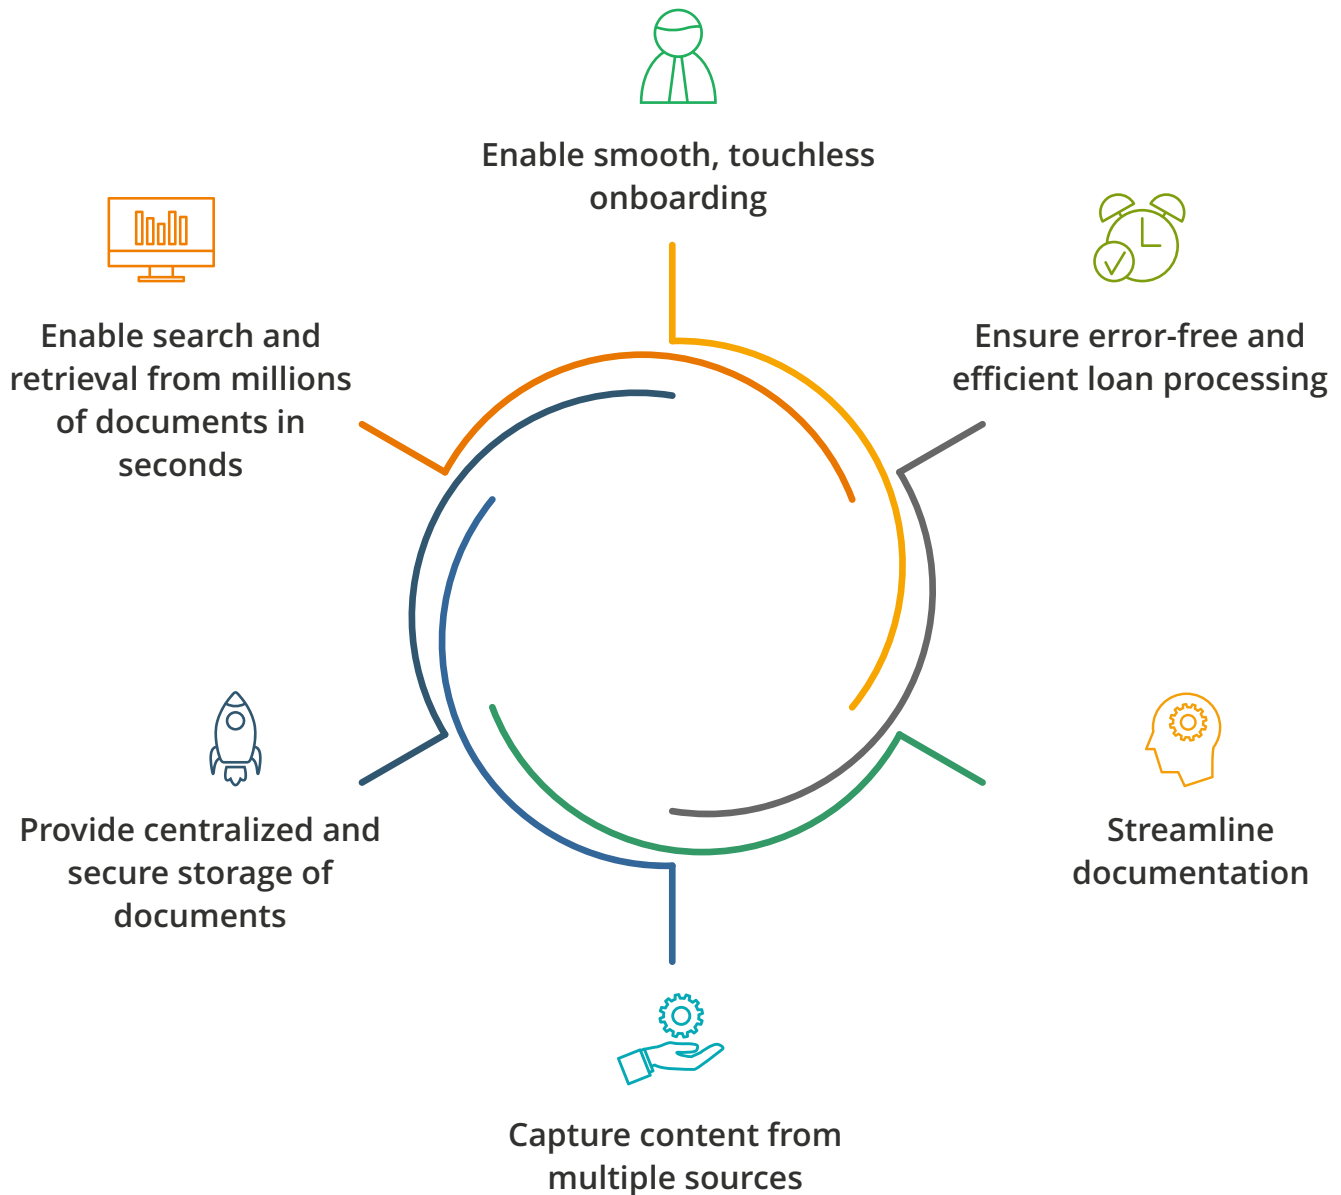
Enable smooth, touchless onboarding

Ensure error-free and efficient loan processing

Streamline documentation

Capture content from multiple sources

Provide centralized and secure storage of documents

Enable search and retrieval from millions of documents in seconds